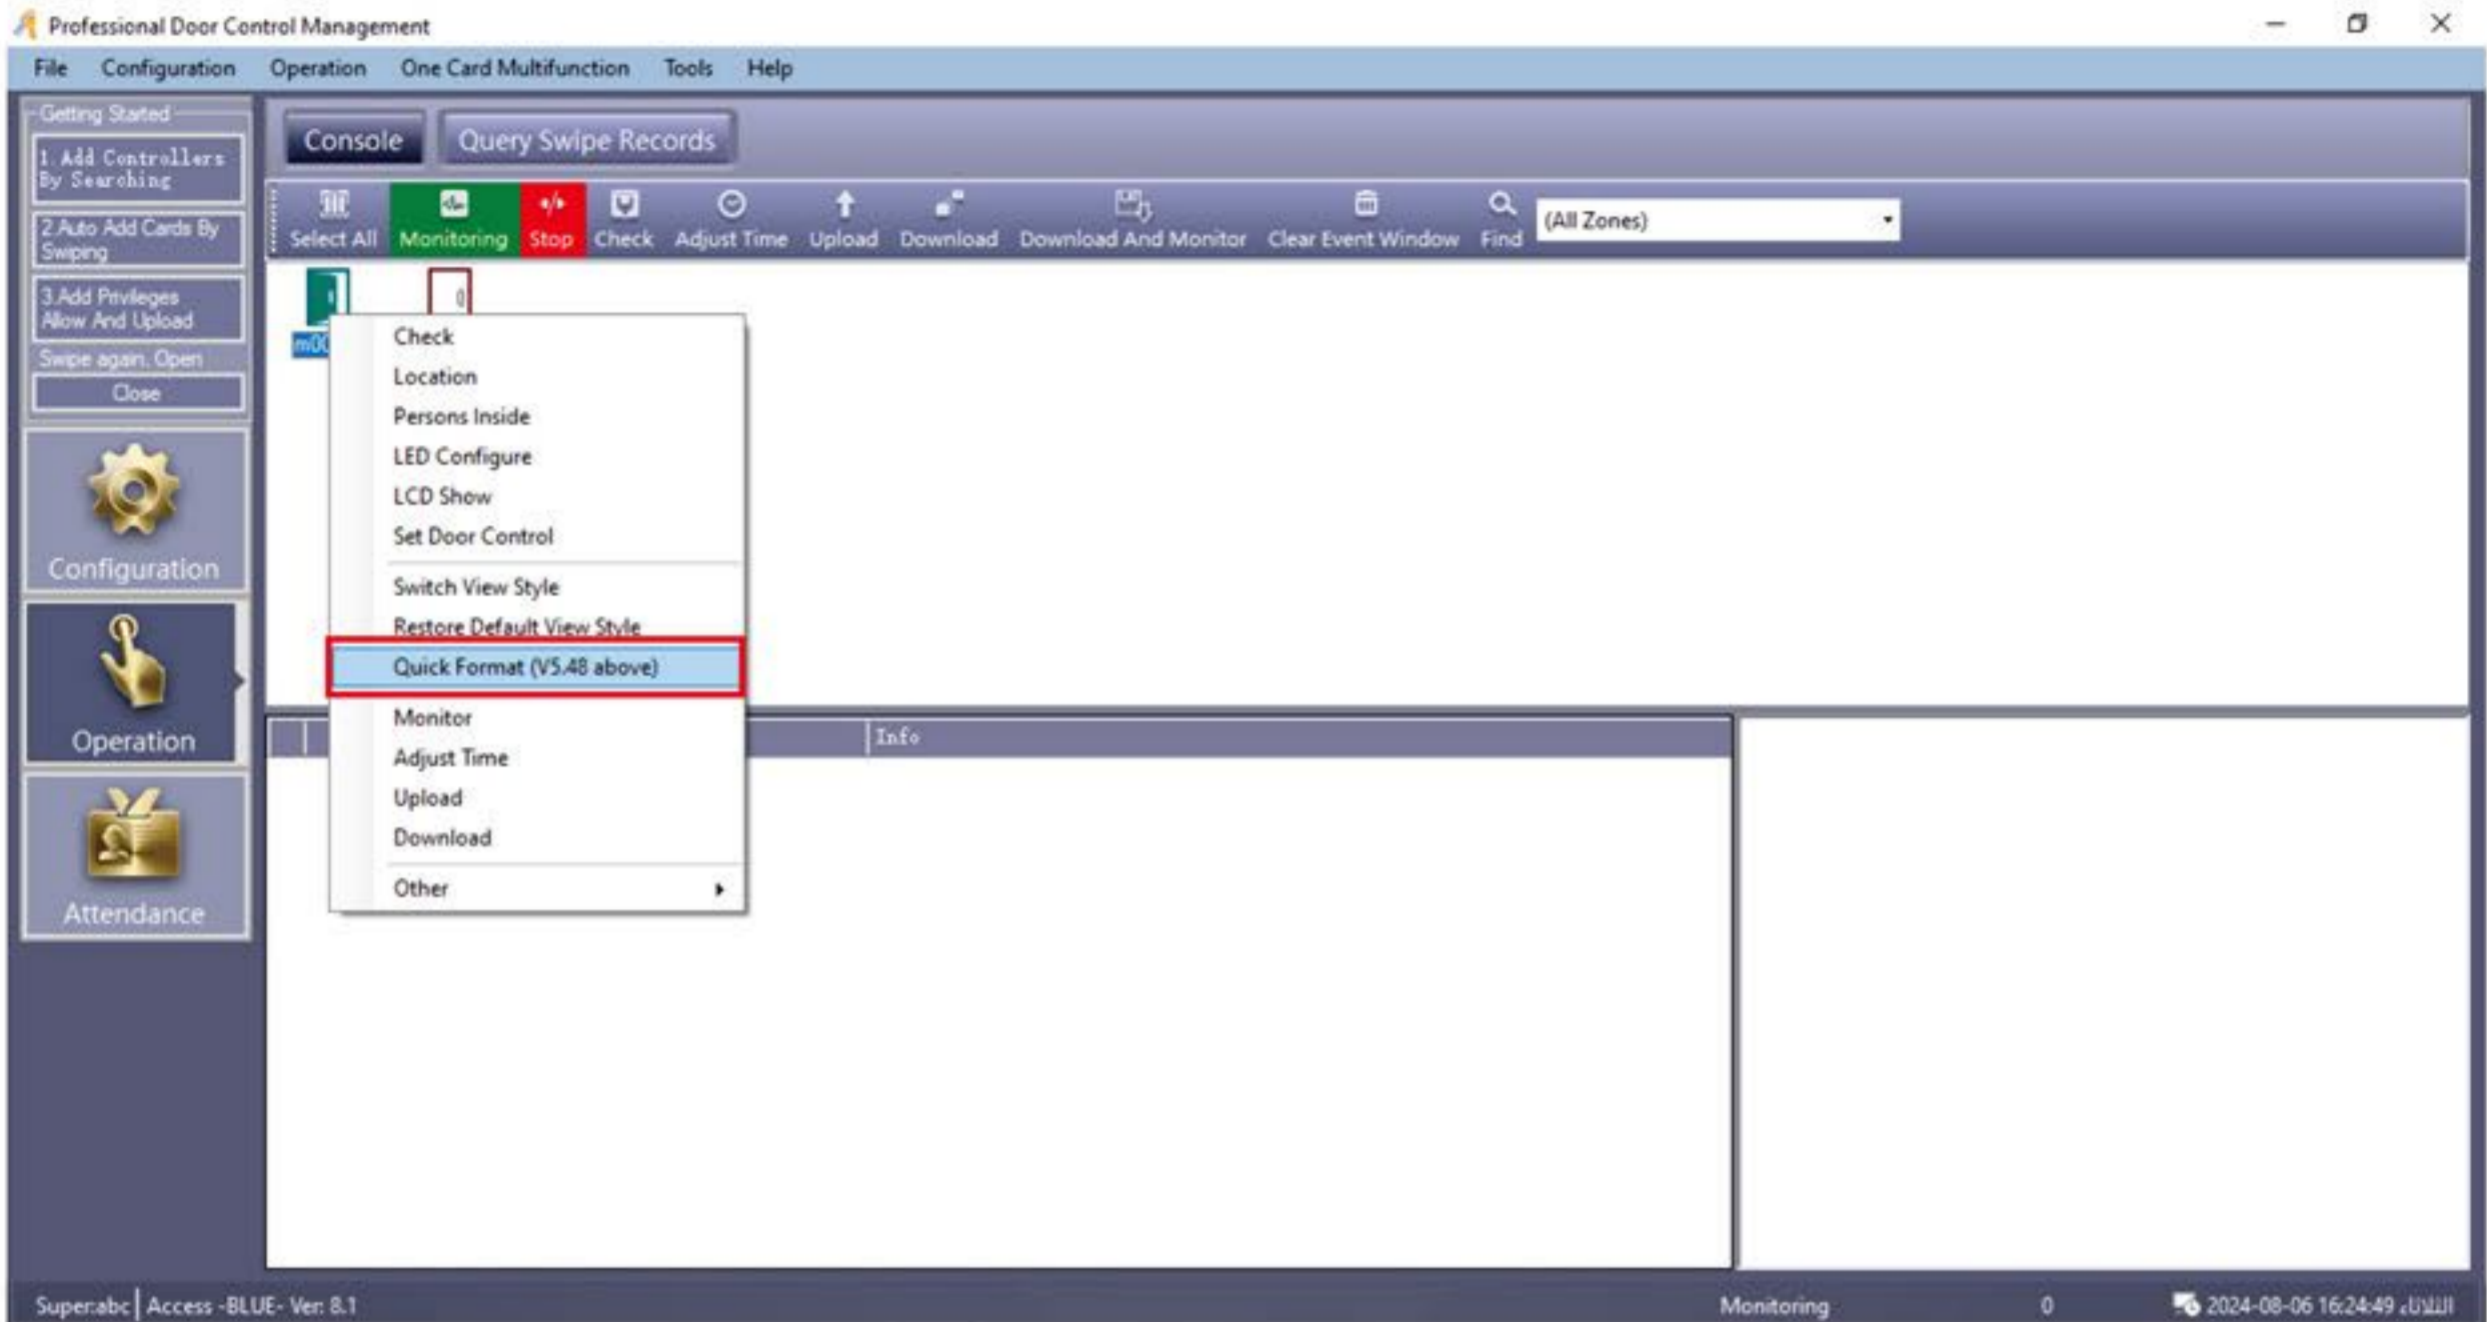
Professional Door Control Management

File Configuration Operation One Card Multifunction Tools Help

Getting Started
1. Add Controllers By Searching
2.Auto Add Cards By Swiping
3.Add Privileges Allow And Upload
Swipe again, Open
Close

Configuration
Operation
Attendance

Console Query Swipe Records

Select All Monitoring Stop Check Adjust Time Upload Download Download And Monitor Clear Event Window Find (All Zones)

m00

Check
Location
Persons Inside
LED Configure
LCD Show
Set Door Control
Switch View Style
Restore Default View Style
Quick Format (V5.48 above)
Monitor
Adjust Time
Upload
Download
Other

Info

Super:abc | Access -BLUE- Ver: 8.1 Monitoring 0 2024-08-06 16:24:49 الثلاثاء